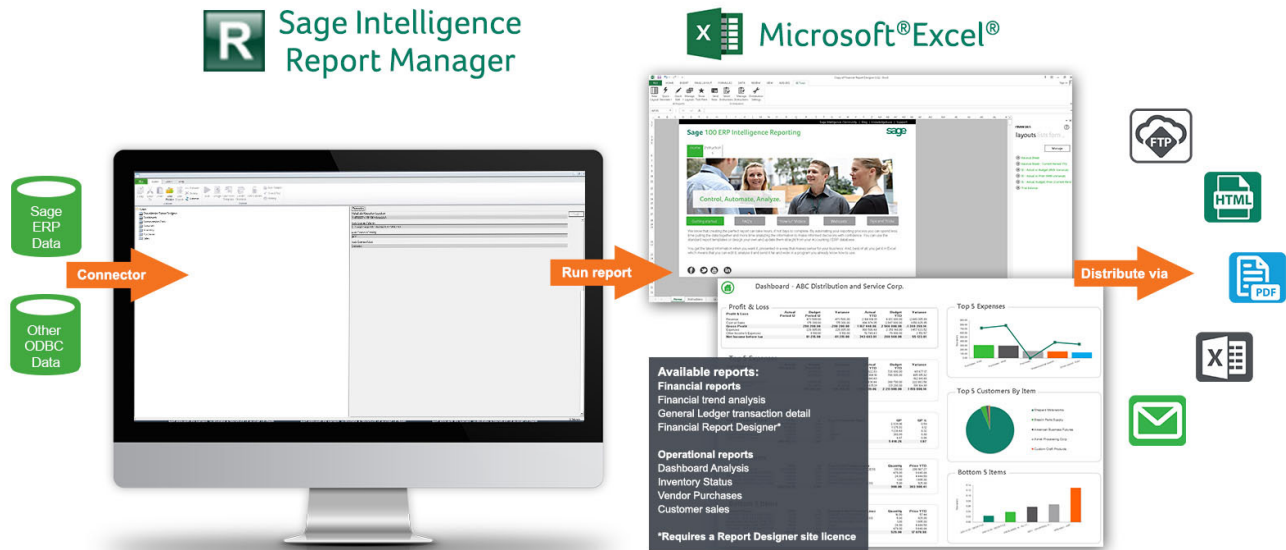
R Sage Intelligence Report Manager

X Microsoft®Excel®

Sage ERP Data

Other ODBC Data

Connector

Run report

Distribute via

FTP

HTML

PDF

X

Sage 100 ERP Intelligence Reporting

sage

Control, Automate, Analyze.

Dashboard - ABC Distribution and Service Corp.

Profit & Loss

Top 5 Expenses

Top 5 Customers By Item

Bottom 5 Items

Available reports:
Financial reports
Financial trend analysis
General Ledger transaction detail
Financial Report Designer*

Operational reports
Dashboard Analysis
Inventory Status
Vendor Purchases
Customer sales

*Requires a Report Designer site licence